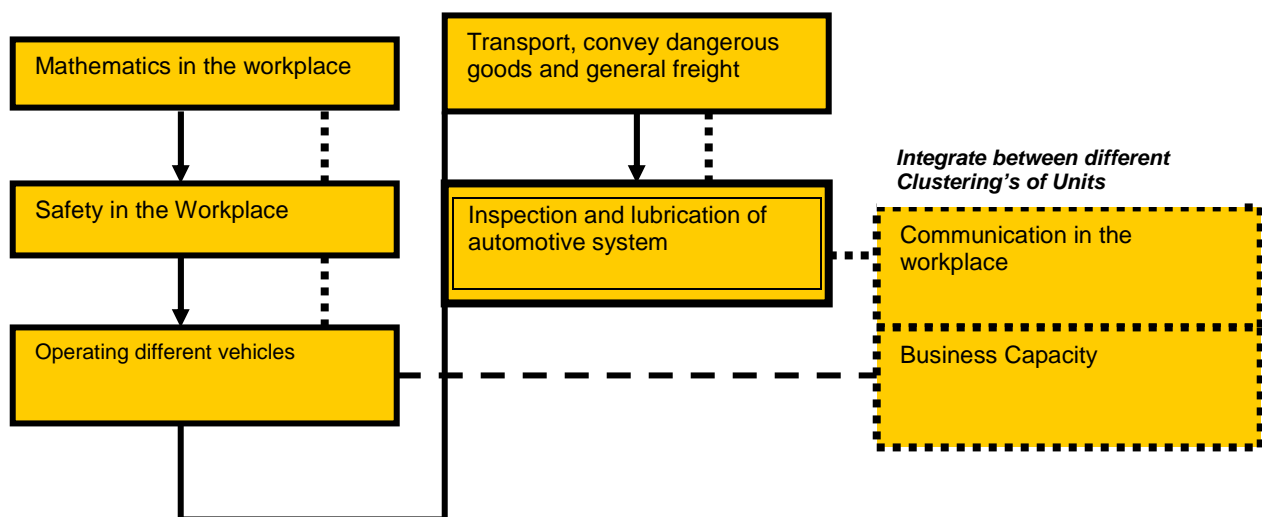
Mathematics in the workplace

Safety in the Workplace

Operating different vehicles

Transport, convey dangerous goods and general freight

Inspection and lubrication of automotive system

Integrate between different Clustering's of Units

Communication in the workplace

Business Capacity